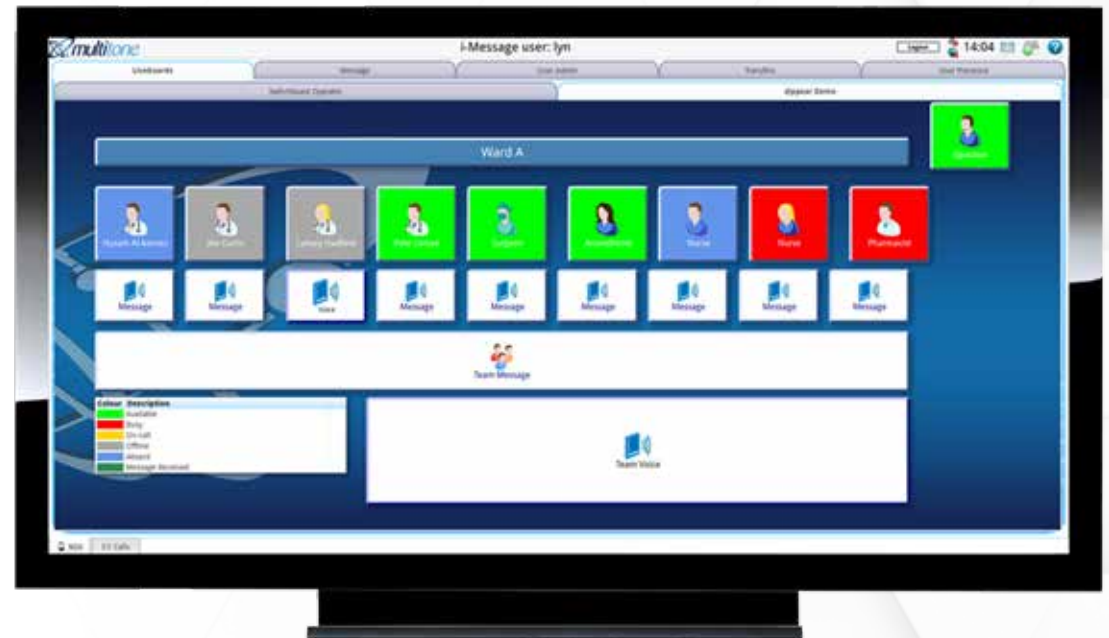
multitone

i-Message user: lyn

Logout 14:04

Userboards

Message

User Admin

Transfers

User Presence

Switchboard Operator

Appear Demo

Ward A

Operator

Husam Al Ammari

Jim Curtis

Lesley Haddow

Pete Lomax

Surgeon

Anaesthetist

Nurse

Nurse

Pharmacist

Message

Message

Voice

Message

Message

Message

Message

Message

Message

Team Message

| Colour | Description |
|---|---|
| | Available |
| | Busy |
| | On call |
| | Offline |
| | Absent |
| | Message Received |

Team Voice

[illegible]

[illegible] Calls